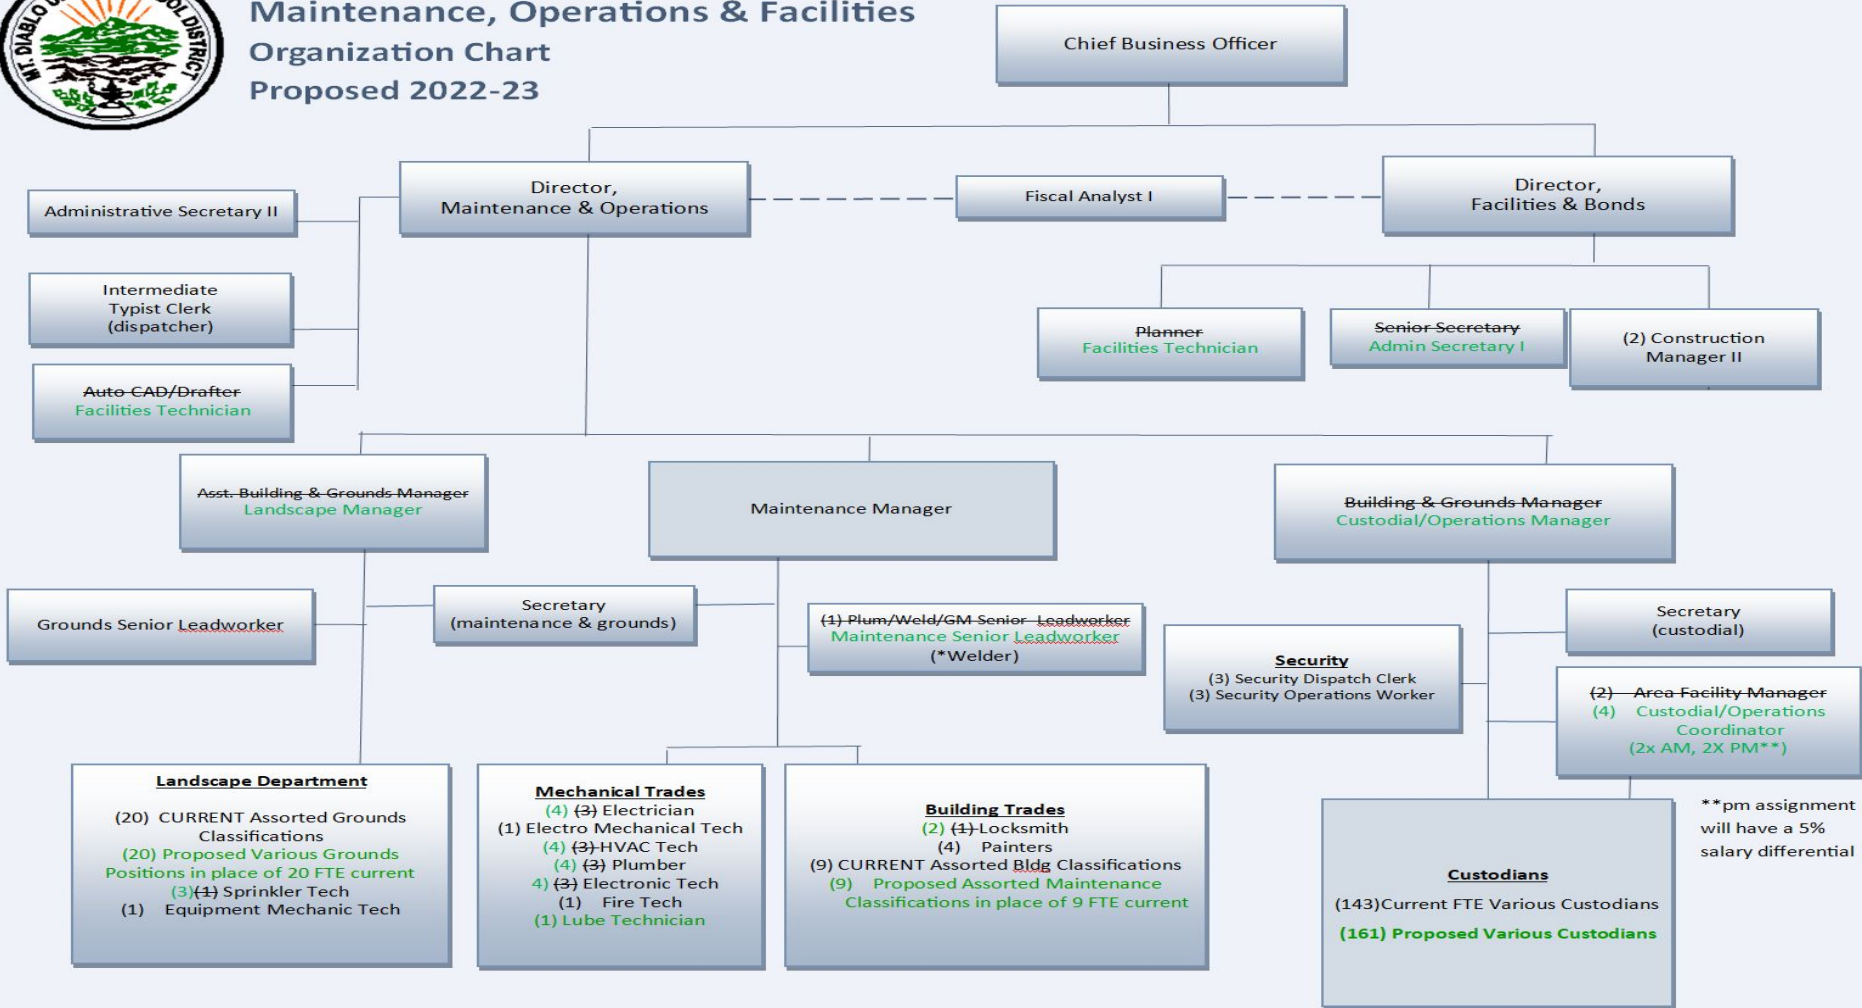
MT. DIABLO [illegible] DISTRICT

Maintenance, Operations & Facilities
Organization Chart
Proposed 2022-23

Chief Business Officer

Director, Maintenance & Operations

Fiscal Analyst I

Director, Facilities & Bonds

Administrative Secretary II

Intermediate Typist Clerk (dispatcher)

~~Auto CAD/Drafter~~
Facilities Technician

~~Planner~~
Facilities Technician

~~Senior Secretary~~
Admin Secretary I

(2) Construction Manager II

~~Asst. Building & Grounds Manager~~
Landscape Manager

Maintenance Manager

~~Building & Grounds Manager~~
Custodial/Operations Manager

Grounds Senior Leadworker

Secretary (maintenance & grounds)

~~(1) Plum/Weld/GM Senior Leadworker~~
Maintenance Senior Leadworker
(*Welder)

Security
(3) Security Dispatch Clerk
(3) Security Operations Worker

Secretary (custodial)

~~(2) Area Facility Manager~~
(4) Custodial/Operations Coordinator
(2x AM, 2X PM**)

Landscape Department
(20) CURRENT Assorted Grounds Classifications
(20) Proposed Various Grounds Positions in place of 20 FTE current
(3)~~(1)~~ Sprinkler Tech
(1) Equipment Mechanic Tech

Mechanical Trades
(4) ~~(3)~~ Electrician
(1) Electro Mechanical Tech
(4) ~~(3)~~ HVAC Tech
(4) ~~(3)~~ Plumber
4) ~~(3)~~ Electronic Tech
(1) Fire Tech
(1) Lube Technician

Building Trades
(2) ~~(1)~~ Locksmith
(4) Painters
(9) CURRENT Assorted Bldg Classifications
(9) Proposed Assorted Maintenance Classifications in place of 9 FTE current

Custodians
(143)Current FTE Various Custodians
(161) Proposed Various Custodians

**pm assignment will have a 5% salary differential